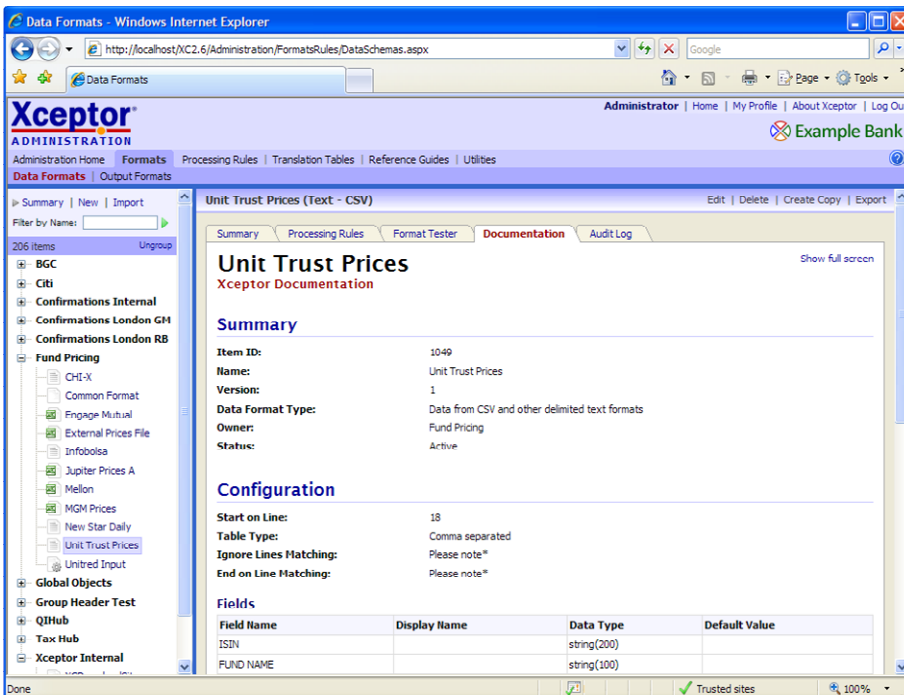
Data Formats - Windows Internet Explorer

http://localhost/XC2.6/Administration/FormatsRules/DataSchemas.aspx

Google

Data Formats

Page ▾ Tools ▾

Xceptor
ADMINISTRATION

Administrator | Home | My Profile | About Xceptor | Log Ou

Example Bank

Administration Home | Formats | Processing Rules | Translation Tables | Reference Guides | Utilities

Data Formats | Output Formats

Summary | New | Import

Filter by Name:

206 items Ungroup

BGC
Citi
Confirmations Internal
Confirmations London GM
Confirmations London RB
Fund Pricing
CHI-X
Common Format
Engage Mutual
External Prices File
Infobolsa
Jupiter Prices A
Mellon
MGM Prices
New Star Daily
Unit Trust Prices
Unitred Input
Global Objects
Group Header Test
QIHub
Tax Hub
Xceptor Internal

Unit Trust Prices (Text - CSV)

Edit | Delete | Create Copy | Export

Summary | Processing Rules | Format Tester | Documentation | Audit Log

Unit Trust Prices
Xceptor Documentation

Show full screen

Summary

Item ID: 1049
Name: Unit Trust Prices
Version: 1
Data Format Type: Data from CSV and other delimited text formats
Owner: Fund Pricing
Status: Active

Configuration

Start on Line: 18
Table Type: Comma separated
Ignore Lines Matching: Please note*
End on Line Matching: Please note*

Fields

| Field Name | Display Name | Data Type | Default Value |
|---|---|---|---|
| ISIN | | string(200) | |
| FUND NAME | | string(100) | |

Done

Trusted sites

100%